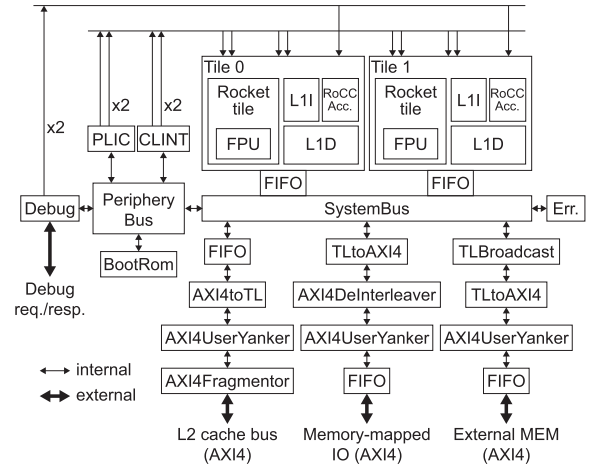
x2

x2

x2

PLIC

CLINT

Tile 0

Rocket tile

L1I

RoCC Acc.

FPU

L1D

Tile 1

Rocket tile

L1I

RoCC Acc.

FPU

L1D

FIFO

FIFO

Debug

Periphery Bus

SystemBus

Err.

BootRom

FIFO

TLtoAXI4

TLBroadcast

Debug req./resp.

AXI4toTL

AXI4DeInterleaver

TLtoAXI4

AXI4UserYanker

AXI4UserYanker

AXI4UserYanker

internal

external

AXI4Fragmentor

FIFO

FIFO

L2 cache bus (AXI4)

Memory-mapped IO (AXI4)

External MEM (AXI4)